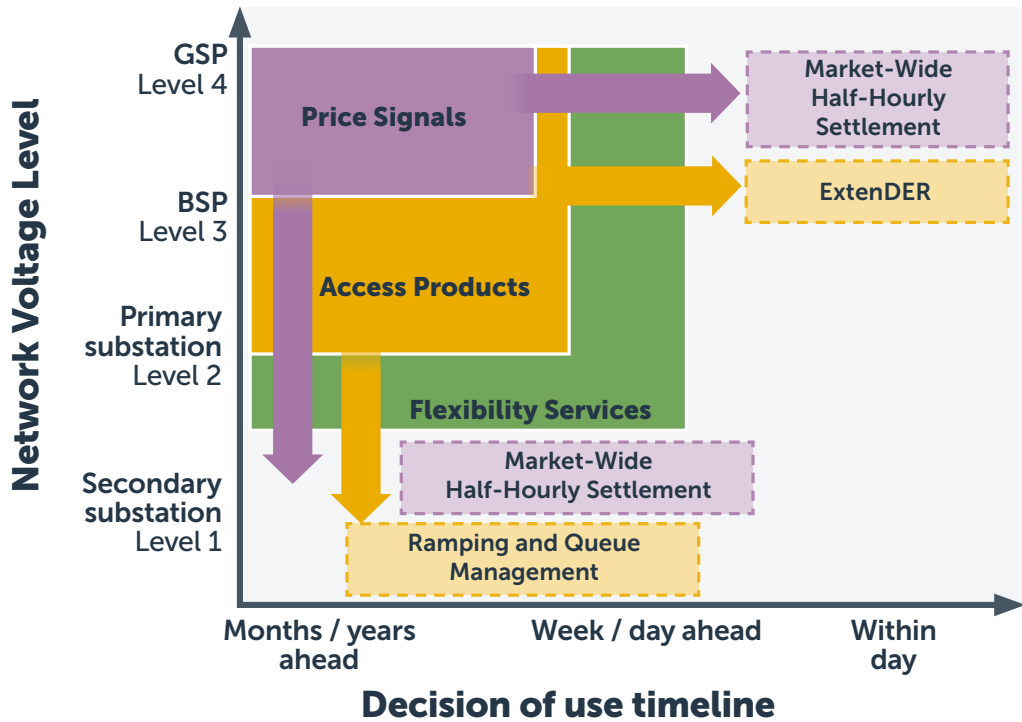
Network Voltage Level

GSP
Level 4

BSP
Level 3

Primary substation
Level 2

Secondary substation
Level 1

Price Signals

Market-Wide Half-Hourly Settlement

ExtenDER

Access Products

Flexibility Services

Market-Wide Half-Hourly Settlement

Ramping and Queue Management

Months / years ahead

Week / day ahead

Within day

Decision of use timeline